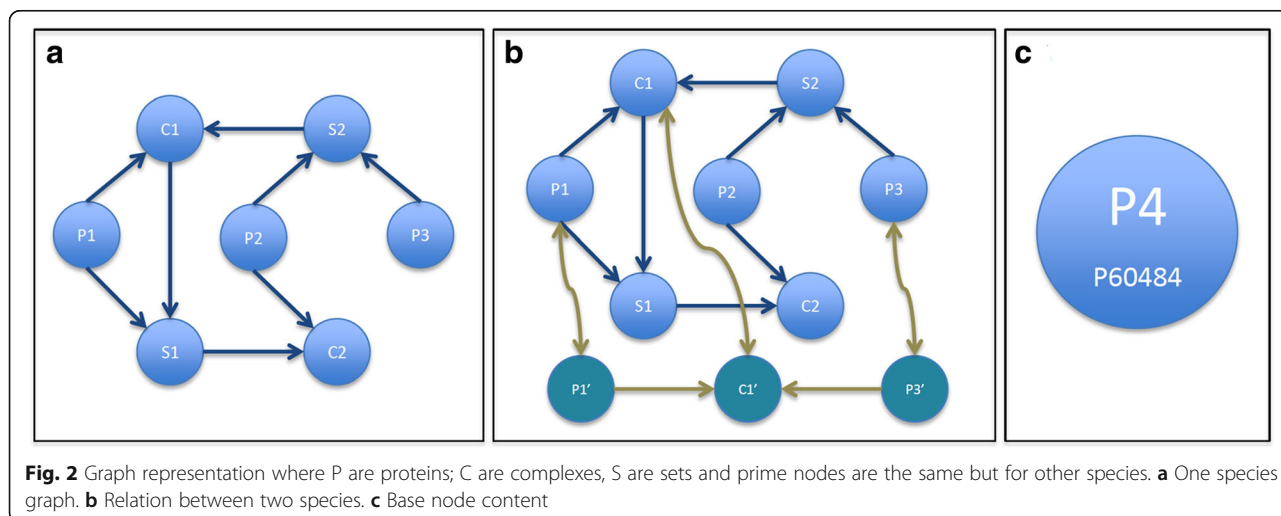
a

C1

S2

P1

P2

P3

S1

C2

b

C1

S2

P1

P2

P3

S1

C2

P1′

C1′

P3′

c

P4

P60484

**Fig. 2** Graph representation where P are proteins; C are complexes, S are sets and prime nodes are the same but for other species. **a** One species graph. **b** Relation between two species. **c** Base node content